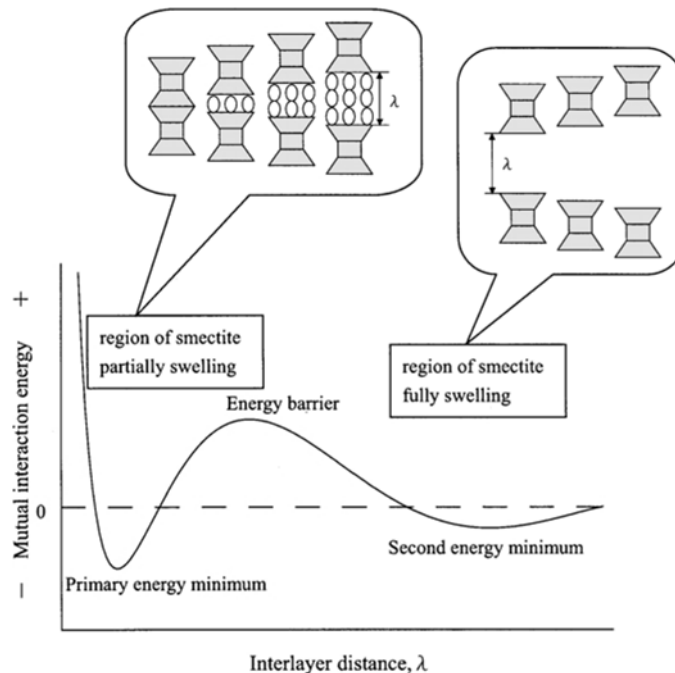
λ

λ

+

Mutual interaction energy

0

−

region of smectite partially swelling

region of smectite fully swelling

Energy barrier

Second energy minimum

Primary energy minimum

Interlayer distance, λ